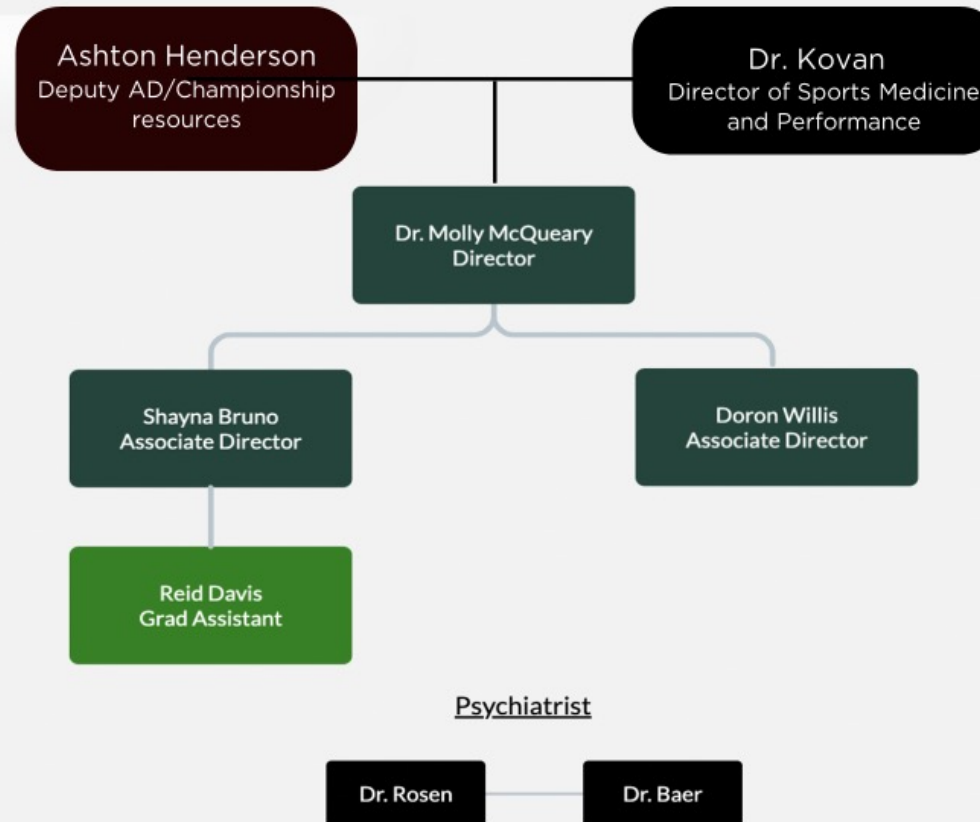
Ashton Henderson
Deputy AD/Championship resources

Dr. Kovan
Director of Sports Medicine and Performance

Dr. Molly McQueary
Director

Shayna Bruno
Associate Director

Doron Willis
Associate Director

Reid Davis
Grad Assistant

Psychiatrist

Dr. Rosen

Dr. Baer